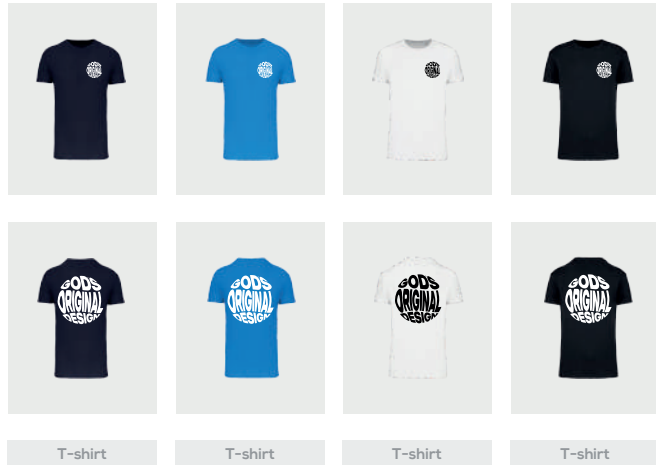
GODS ORIGINAL DESIGN

GODS ORIGINAL DESIGN

GODS ORIGINAL DESIGN

GODS ORIGINAL DESIGN

GODS ORIGINAL DESIGN

GODS ORIGINAL DESIGN

GODS ORIGINAL DESIGN

GODS ORIGINAL DESIGN

T-shirt

T-shirt

T-shirt

T-shirt